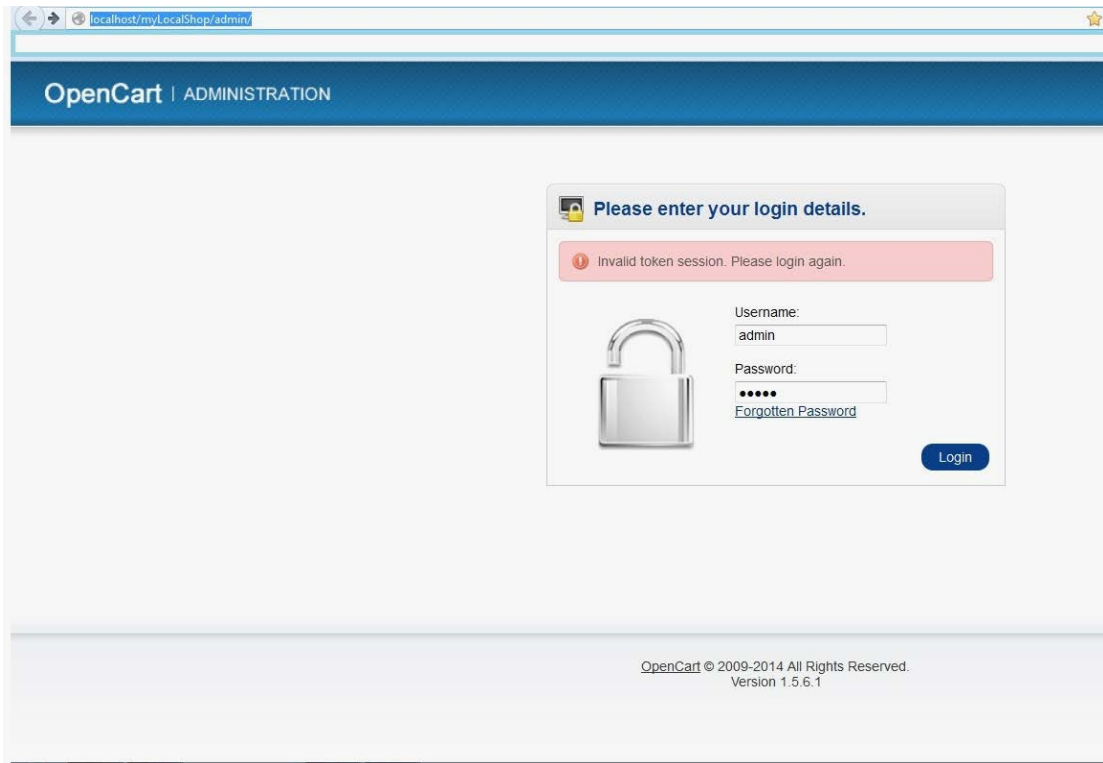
localhost/myLocalShop/admin/

OpenCart | ADMINISTRATION

Please enter your login details.

Invalid token session. Please login again.

Username:
admin

Password:
•••••
Forgotten Password

Login

OpenCart © 2009-2014 All Rights Reserved.
Version 1.5.6.1